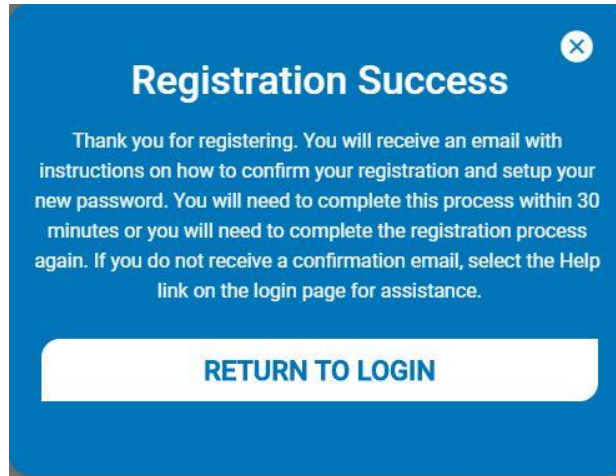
Registration Success

Thank you for registering. You will receive an email with instructions on how to confirm your registration and setup your new password. You will need to complete this process within 30 minutes or you will need to complete the registration process again. If you do not receive a confirmation email, select the Help link on the login page for assistance.

RETURN TO LOGIN